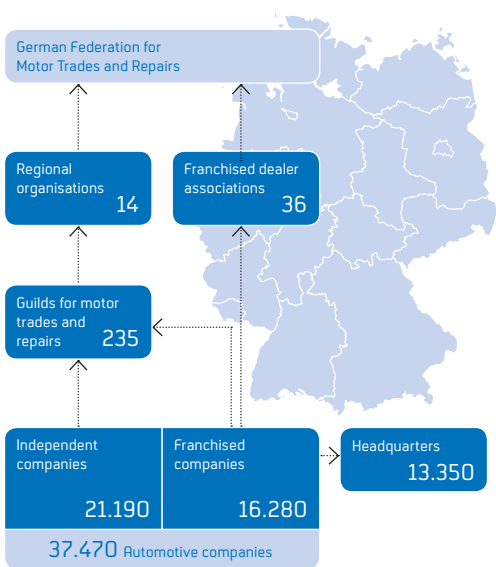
German Federation for Motor Trades and Repairs

Regional organisations 14

Franchised dealer associations 36

Guilds for motor trades and repairs 235

Independent companies 21.190

Franchised companies 16.280

Headquarters 13.350

37.470 Automotive companies